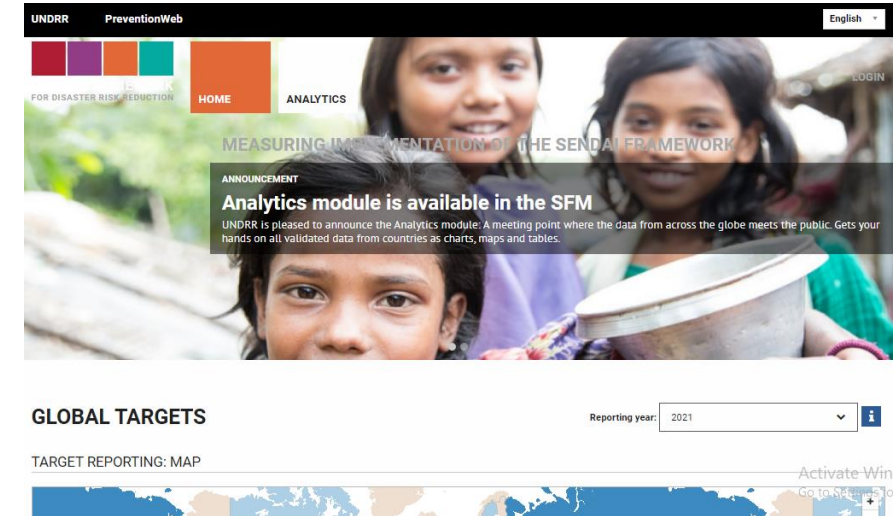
UNDRR PreventionWeb

English

FOR DISASTER RISK REDUCTION

HOME ANALYTICS

LOGIN

MEASURING IMPLEMENTATION OF THE SENDAI FRAMEWORK

ANNOUNCEMENT

Analytics module is available in the SFM

UNDRR is pleased to announce the Analytics module: A meeting point where the data from across the globe meets the public. Gets your hands on all validated data from countries as charts, maps and tables.

GLOBAL TARGETS

Reporting year: 2021

TARGET REPORTING: MAP

Activate Win
Go to Se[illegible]